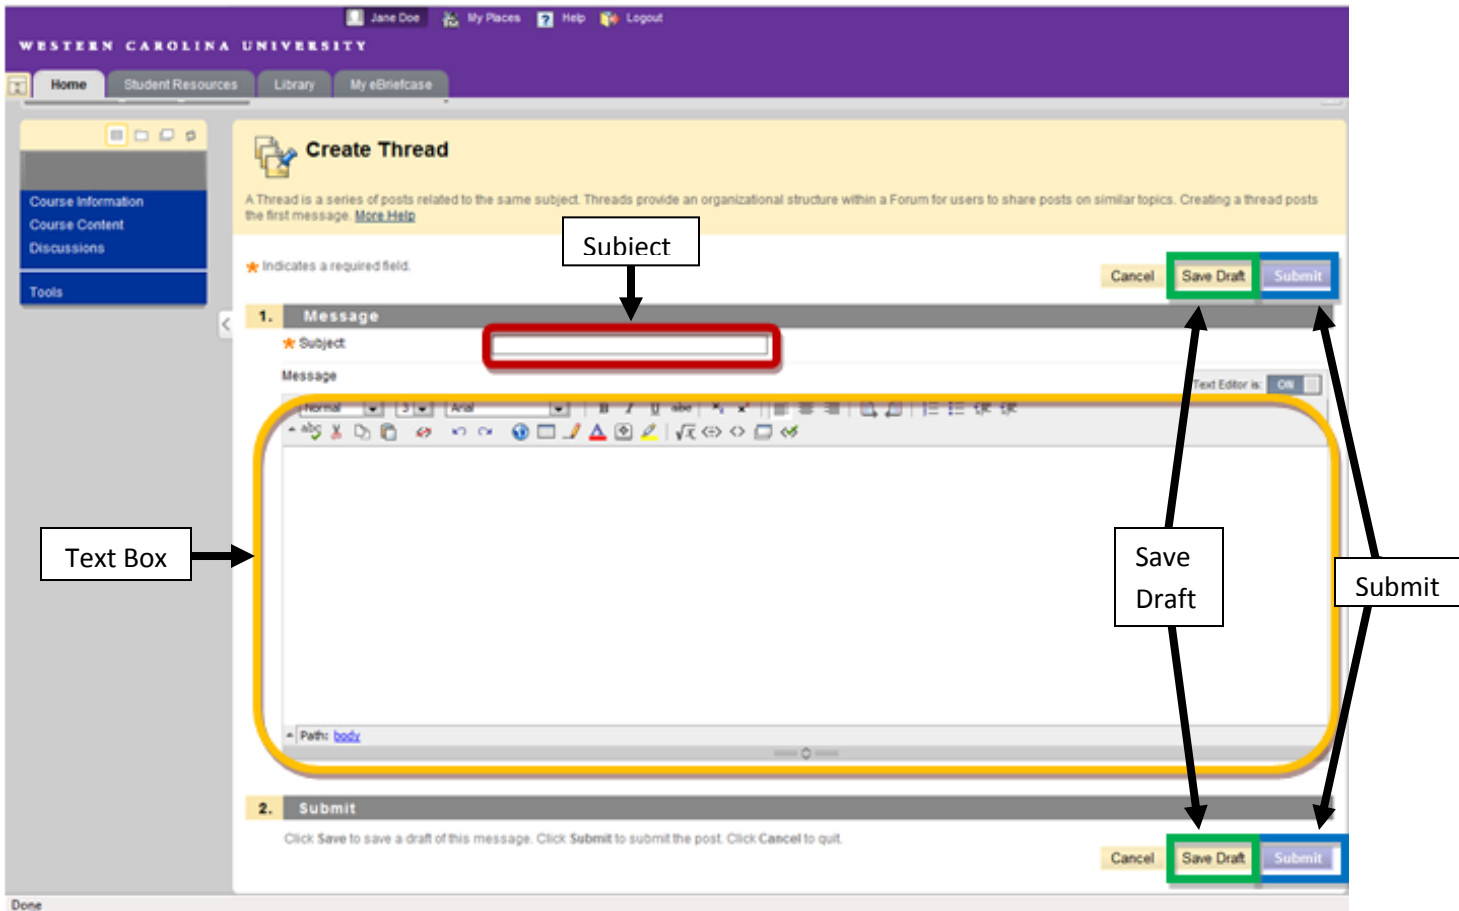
Jane Doe My Places Help Logout

WESTERN CAROLINA UNIVERSITY

Home Student Resources Library My eBriefcase

Course Information
Course Content
Discussions

Tools

Create Thread

A Thread is a series of posts related to the same subject. Threads provide an organizational structure within a Forum for users to share posts on similar topics. Creating a thread posts the first message. More Help

Subject

★ Indicates a required field.

Cancel Save Draft Submit

1. Message

★ Subject

Message

Text Editor is: ON

Normal 3 Arial

Text Box

Save Draft

Submit

Path: body

2. Submit

Click Save to save a draft of this message. Click Submit to submit the post. Click Cancel to quit.

Cancel Save Draft Submit

Done